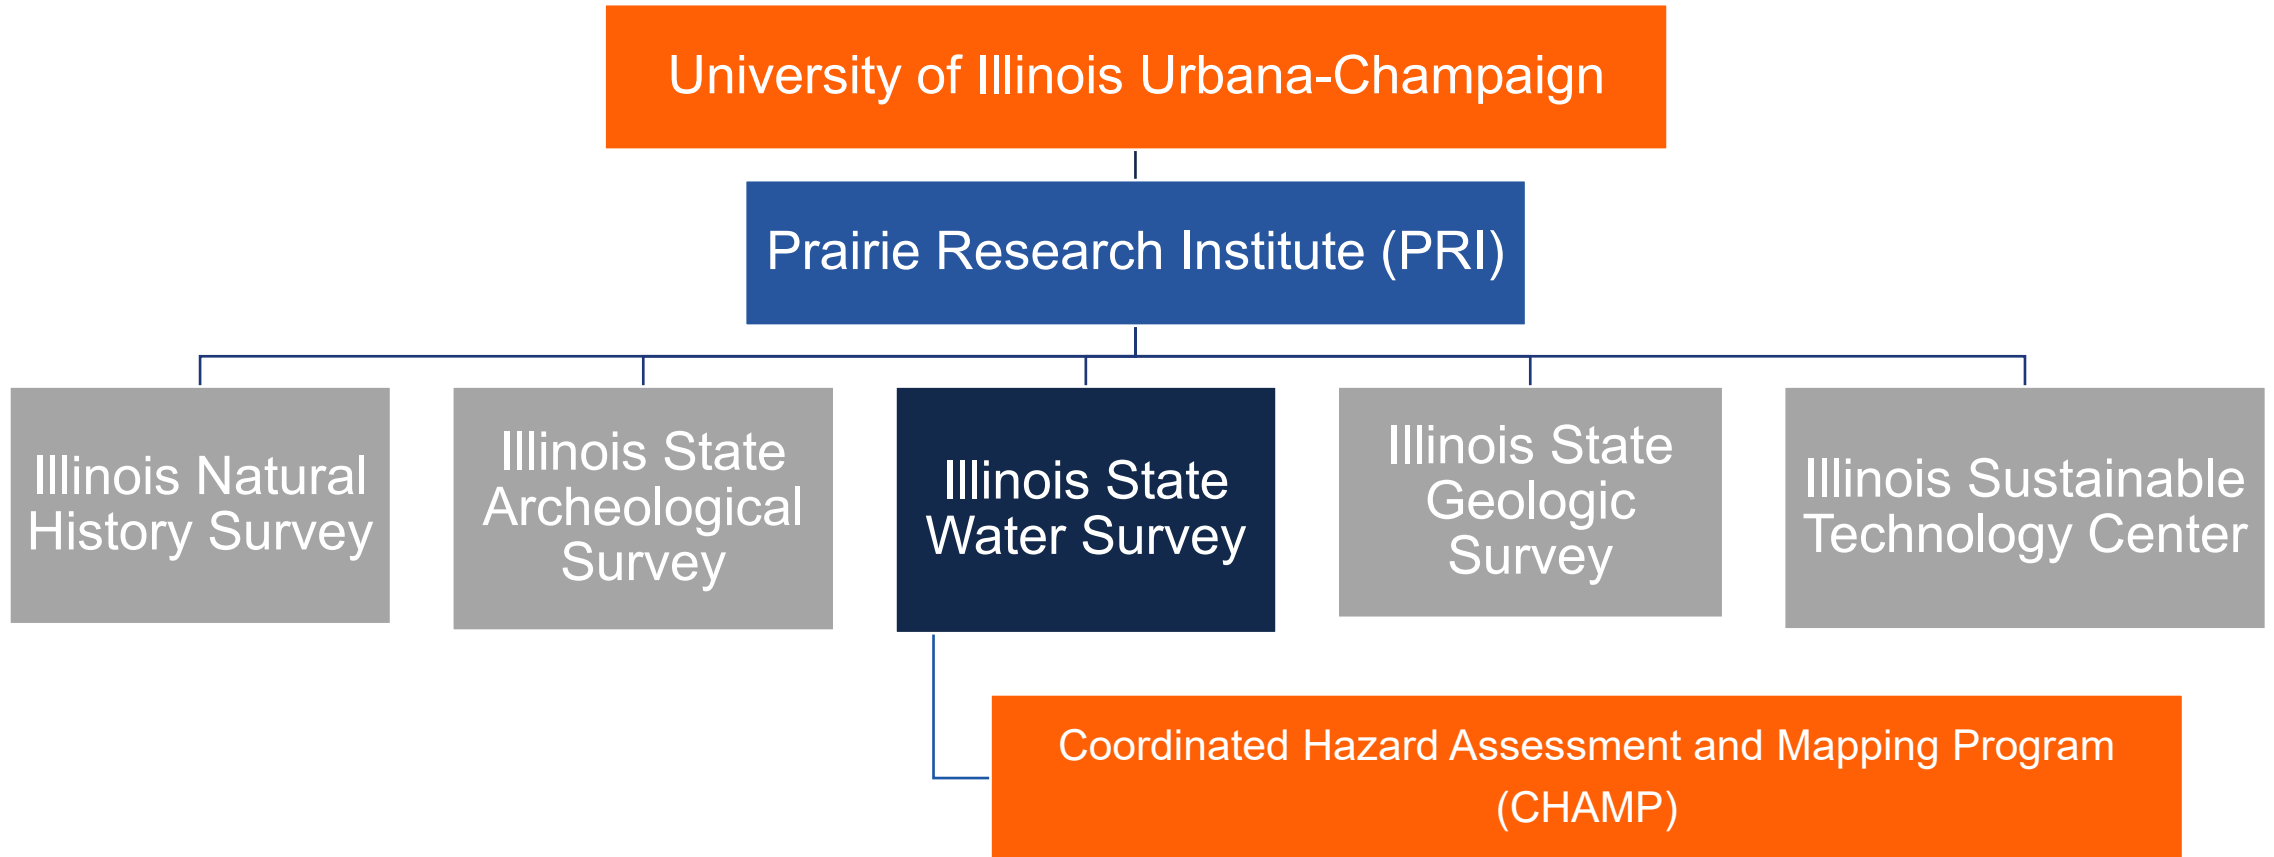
University of Illinois Urbana-Champaign

Prairie Research Institute (PRI)

Illinois Natural History Survey

Illinois State Archeological Survey

Illinois State Water Survey

Illinois State Geologic Survey

Illinois Sustainable Technology Center

Coordinated Hazard Assessment and Mapping Program (CHAMP)